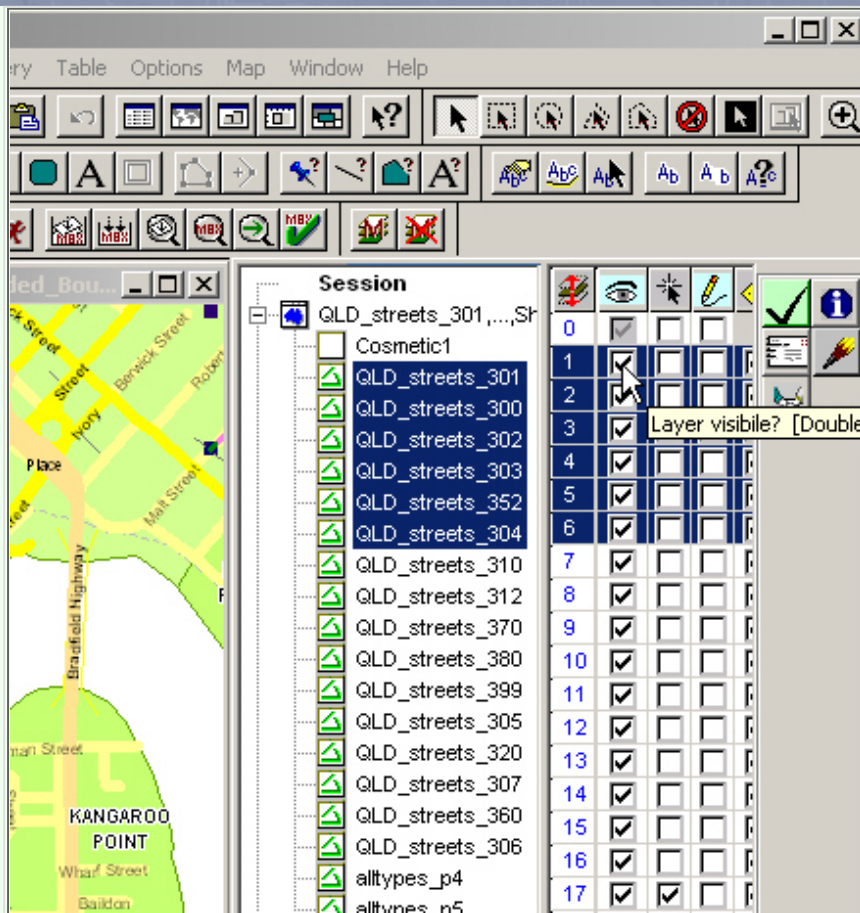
ery Table Options Map Window Help

ded_Bou...

Street
Berwick Street
Street
Ivory
Place
Malt Street
Bradfield Highway
man Street
KANGAROO POINT
Wharf Street
Baildon

Session
QLD_streets_301,...,Sh
Cosmetic1
QLD_streets_301
QLD_streets_300
QLD_streets_302
QLD_streets_303
QLD_streets_352
QLD_streets_304
QLD_streets_310
QLD_streets_312
QLD_streets_370
QLD_streets_380
QLD_streets_399
QLD_streets_305
QLD_streets_320
QLD_streets_307
QLD_streets_360
QLD_streets_306
alltypes_p4
alltypes_p5

0
1
2
3
4
5
6
7
8
9
10
11
12
13
14
15
16
17

Layer visibile? [Double